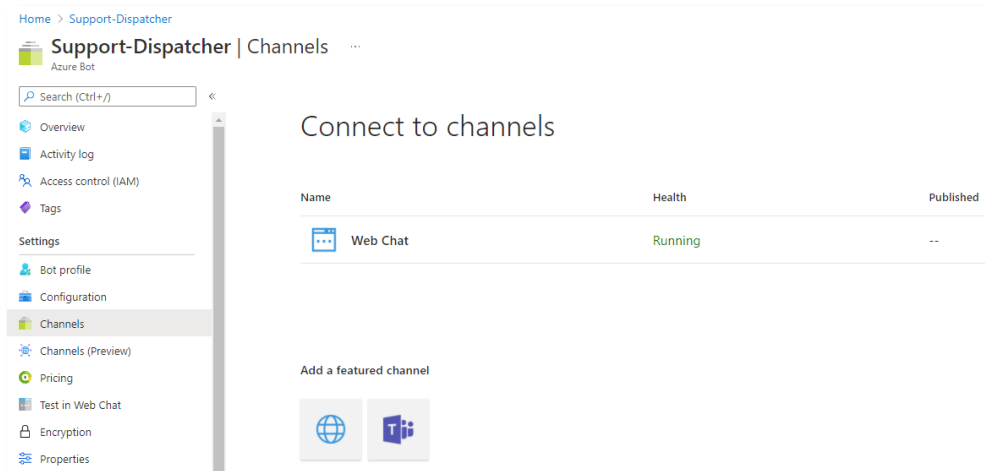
Home > Support-Dispatcher

Support-Dispatcher | Channels ···

Azure Bot

Search (Ctrl+/) «

Overview
Activity log
Access control (IAM)
Tags

Settings

Bot profile
Configuration
Channels
Channels (Preview)
Pricing
Test in Web Chat
Encryption
Properties

Connect to channels

| Name | Health | Published |
|---|---|---|
| Web Chat | Running | -- |

Add a featured channel